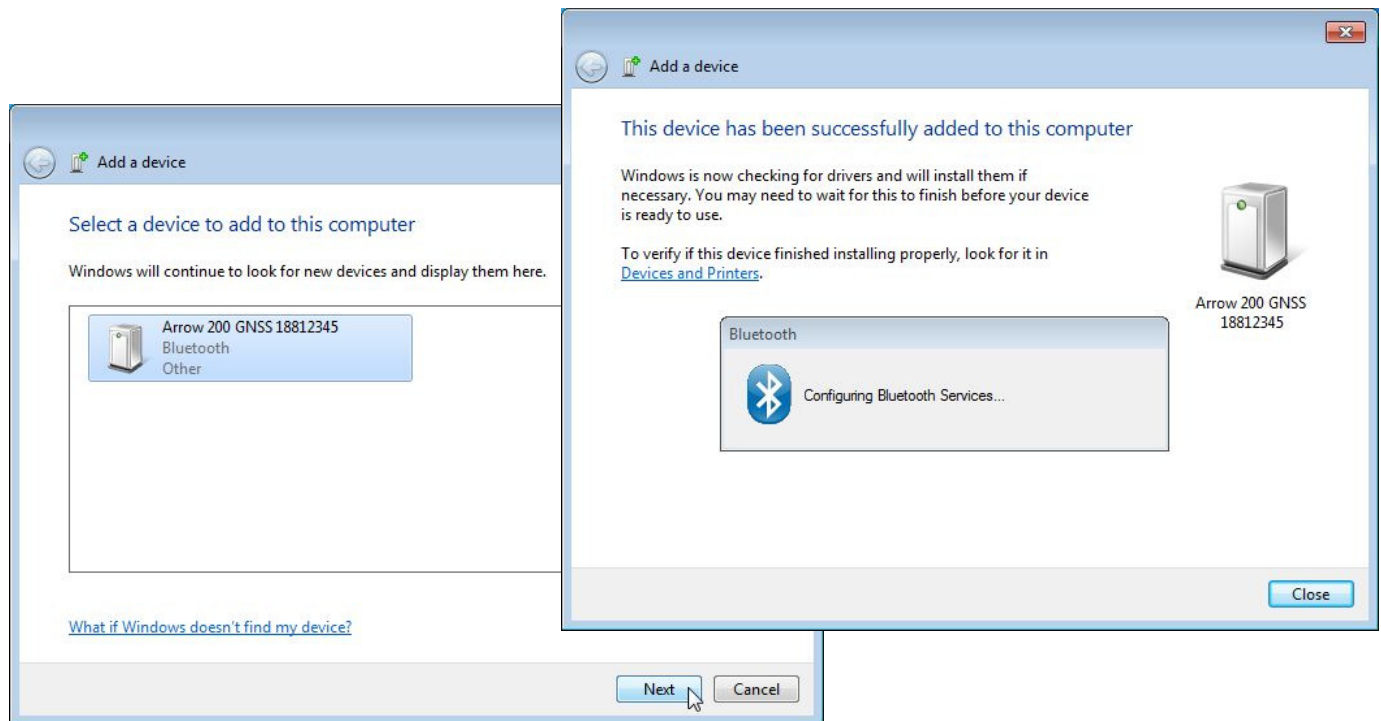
Add a device

Select a device to add to this computer

Windows will continue to look for new devices and display them here.

Arrow 200 GNSS 18812345
Bluetooth
Other

What if Windows doesn't find my device?

Next Cancel

Add a device

This device has been successfully added to this computer

Windows is now checking for drivers and will install them if necessary. You may need to wait for this to finish before your device is ready to use.

To verify if this device finished installing properly, look for it in Devices and Printers.

Arrow 200 GNSS
18812345

Bluetooth

Configuring Bluetooth Services...

Close